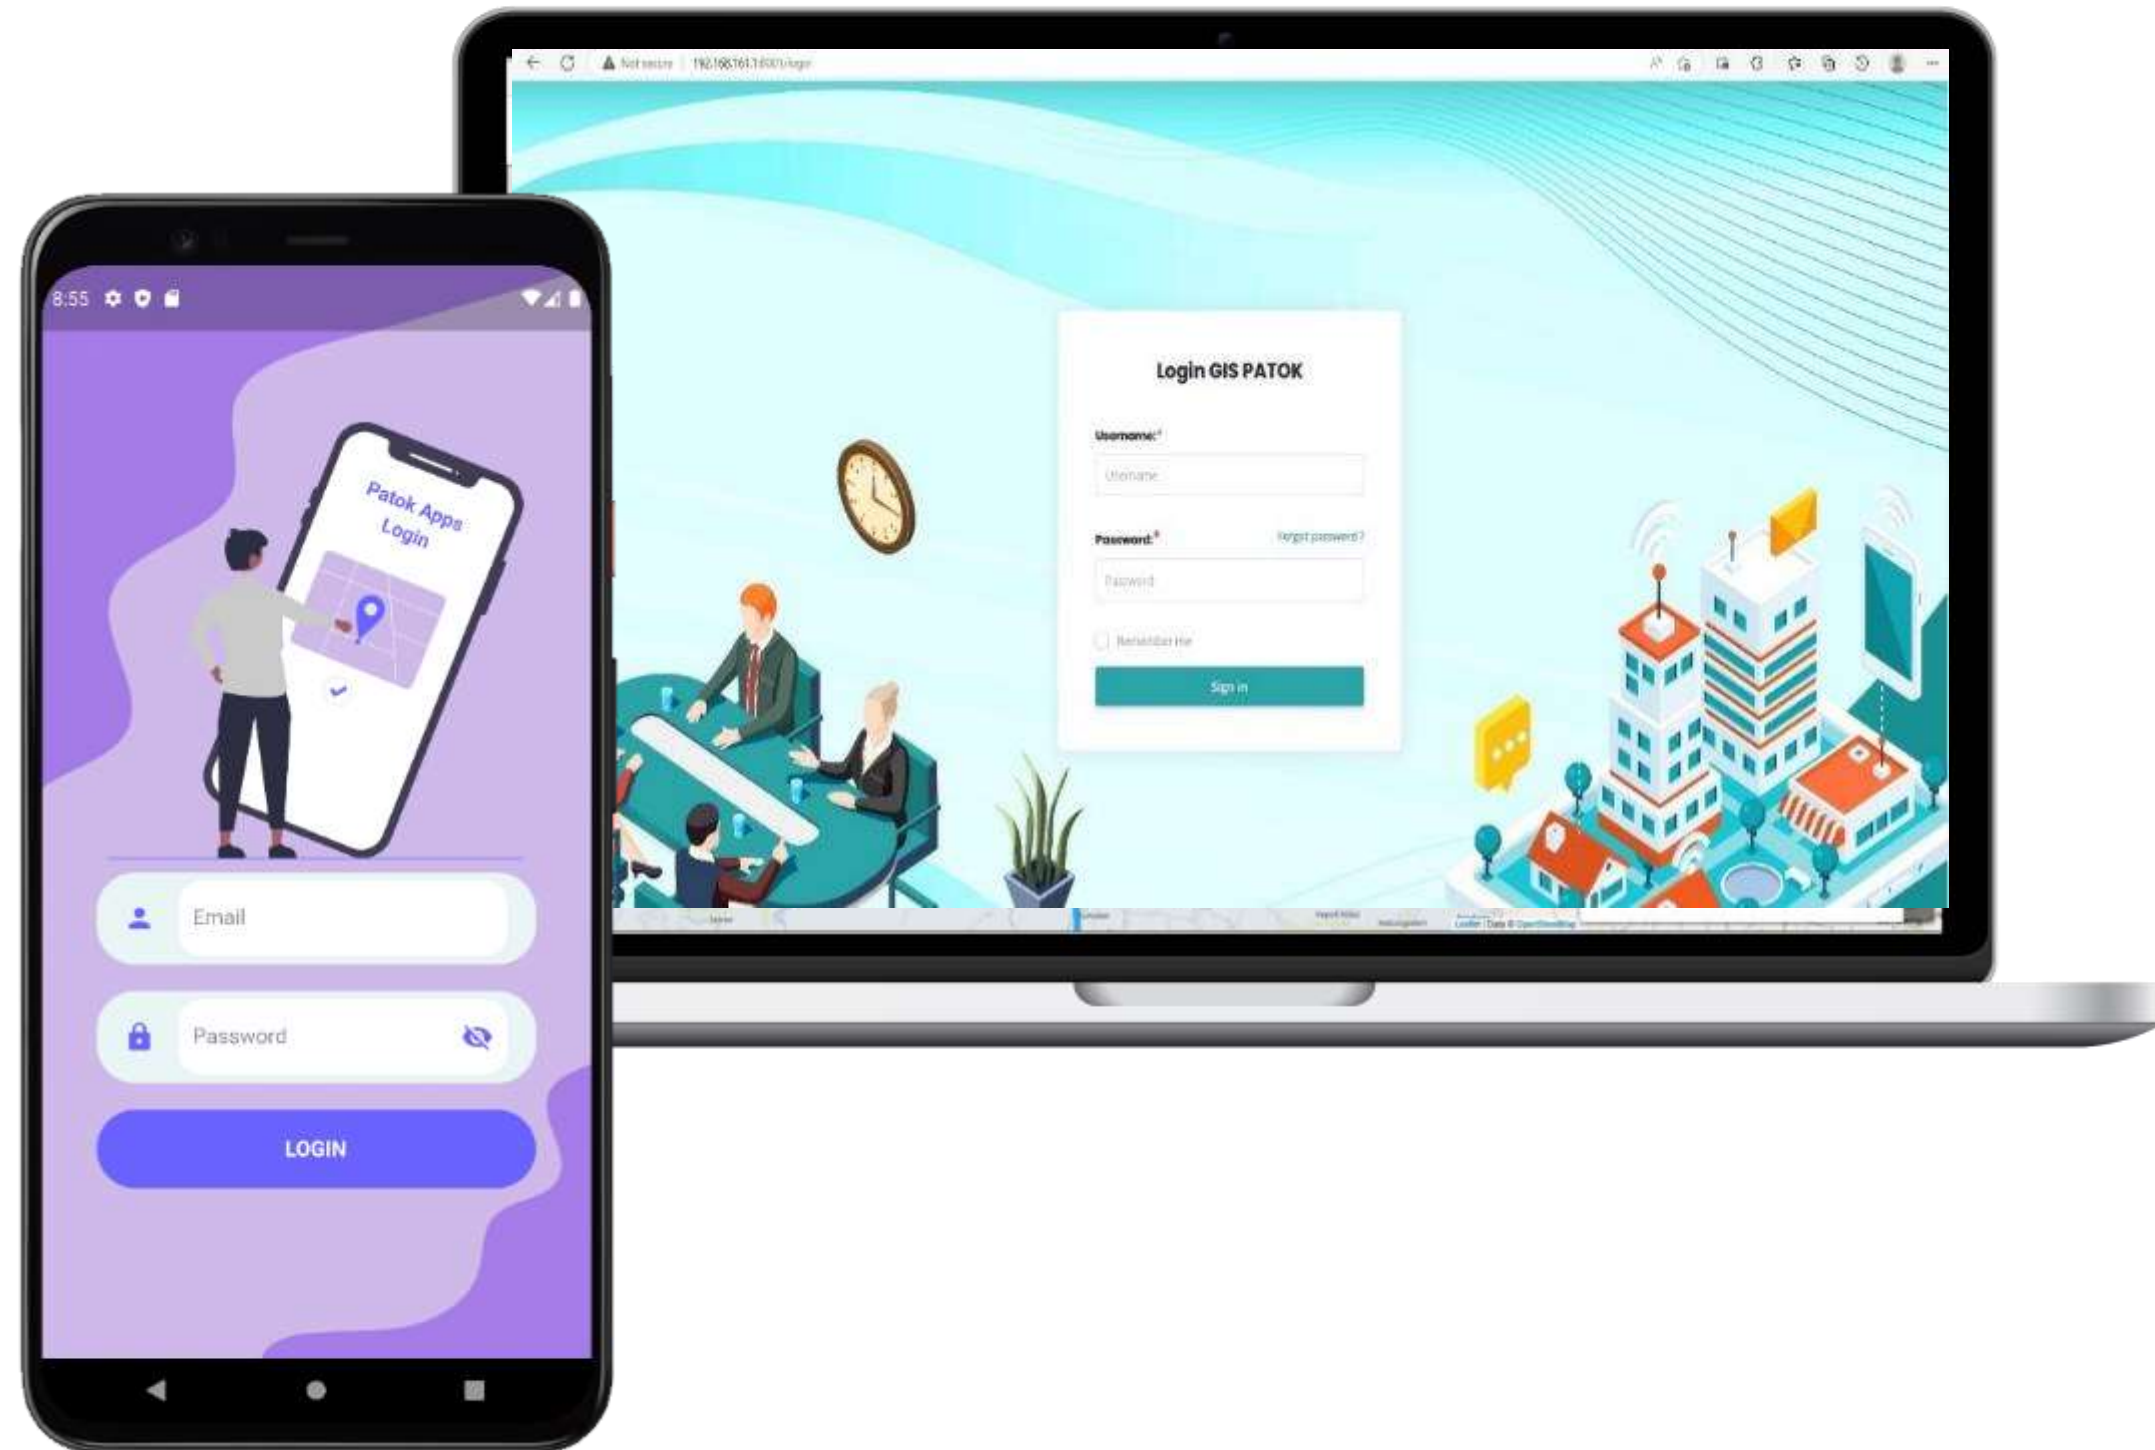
Not secure | 192.168.161.1:8000/login

Login GIS PATOK

Username:*

Username

Password:*

Forgot password?

Password

Remember Me

Sign in

Leaflet | Data © OpenStreetMap

8:55

Patok Apps Login

Email

Password

LOGIN